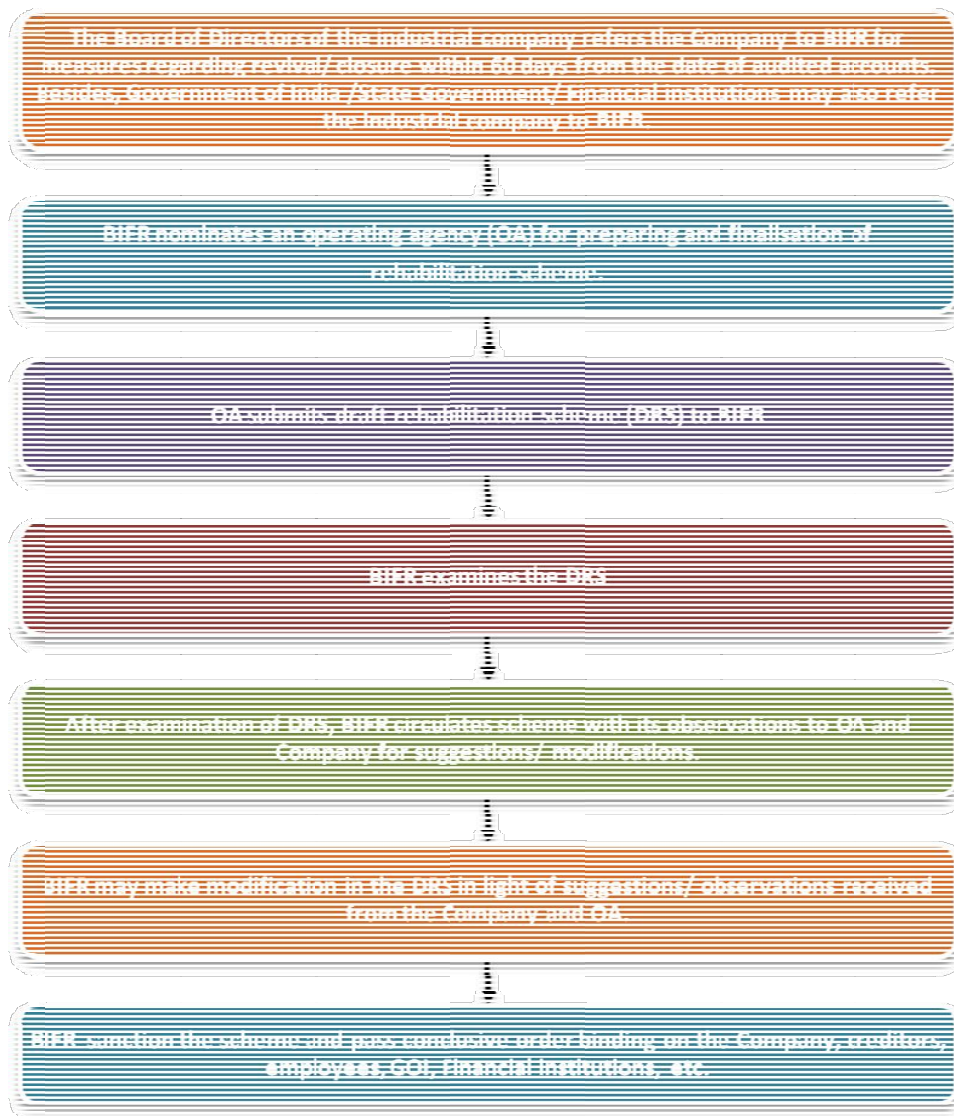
The Board of Directors of the industrial company refers the Company to BIFR for measures regarding revival/ closure within 60 days from the date of audited accounts. Besides, Government of India /State Government/ Financial institutions may also refer the industrial company to BIFR.

BIFR nominates an operating agency (OA) for preparing and finalisation of rehabilitation scheme.

OA submits draft rehabilitation scheme (DRS) to BIFR

BIFR examines the DRS

After examination of DRS, BIFR circulates scheme with its observations to OA and Company for suggestions/ modifications.

BIFR may make modification in the DRS in light of suggestions/ observations received from the Company and OA.

BIFR sanction the scheme and pass conclusive order binding on the Company, creditors, employees, GOI, Financial institutions, etc.